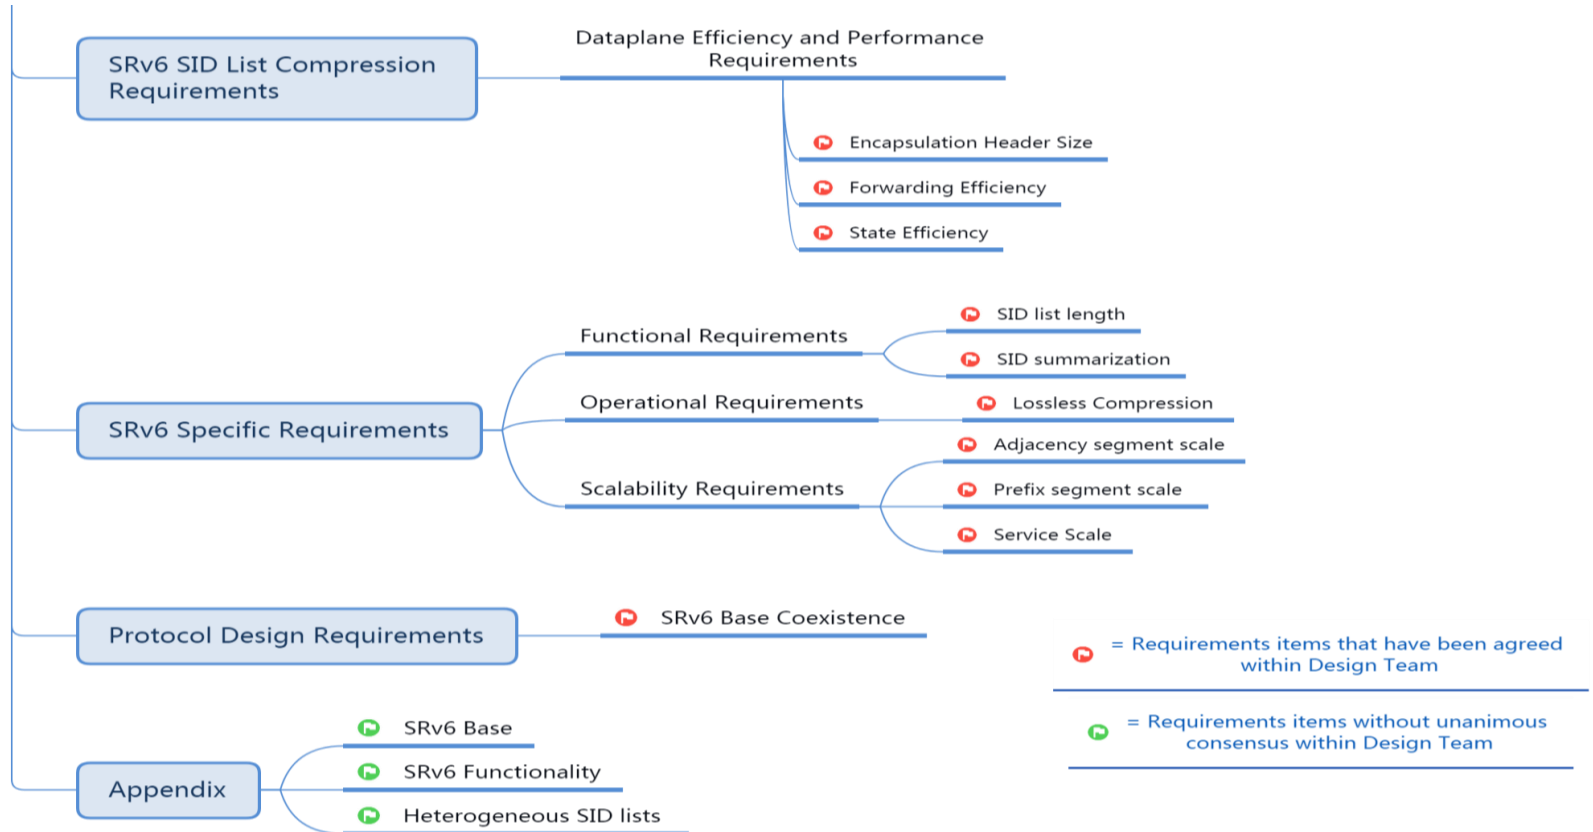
SRv6 SID List Compression Requirements

Dataplane Efficiency and Performance Requirements

Encapsulation Header Size

Forwarding Efficiency

State Efficiency

SRv6 Specific Requirements

Functional Requirements

SID list length

SID summarization

Operational Requirements

Lossless Compression

Scalability Requirements

Adjacency segment scale

Prefix segment scale

Service Scale

Protocol Design Requirements

SRv6 Base Coexistence

= Requirements items that have been agreed within Design Team

= Requirements items without unanimous consensus within Design Team

Appendix

SRv6 Base

SRv6 Functionality

Heterogeneous SID lists